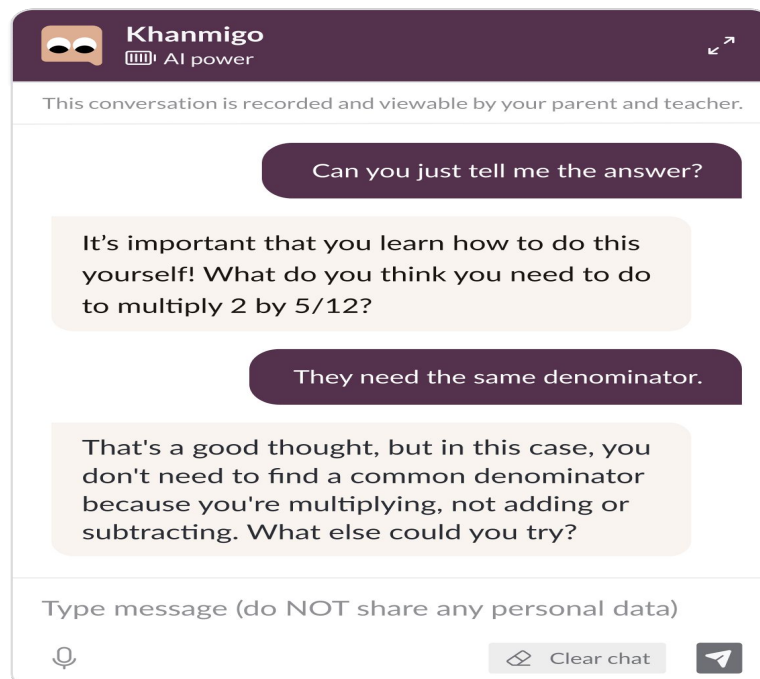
Khanmigo
AI power

This conversation is recorded and viewable by your parent and teacher.

Can you just tell me the answer?

It’s important that you learn how to do this yourself! What do you think you need to do to multiply 2 by 5/12?

They need the same denominator.

That's a good thought, but in this case, you don't need to find a common denominator because you're multiplying, not adding or subtracting. What else could you try?

Type message (do NOT share any personal data)

Clear chat